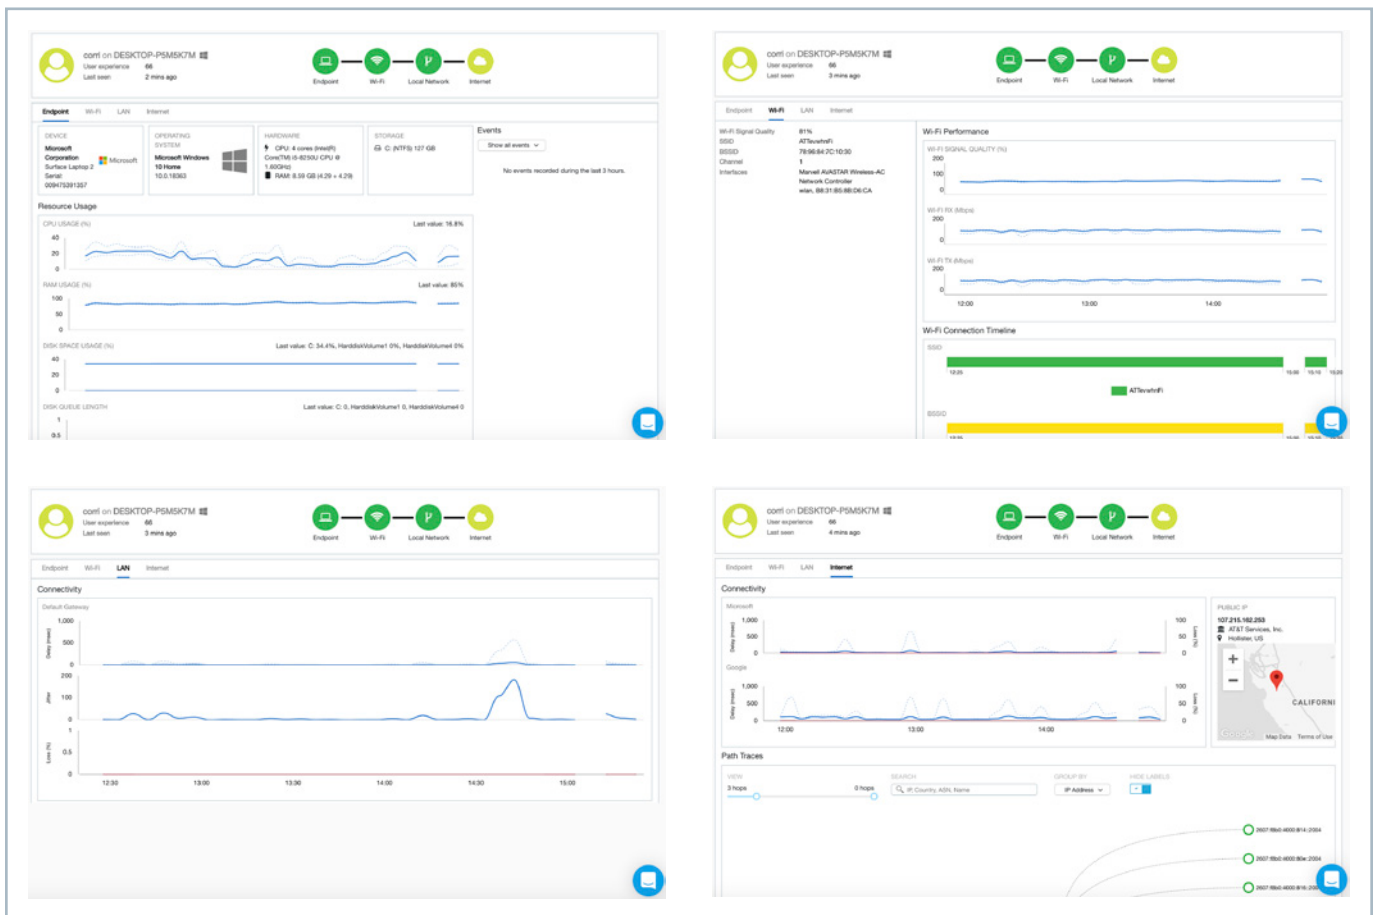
corri on DESKTOP-P5M5K7M
User experience 66
Last seen 2 mins ago

Endpoint Wi-Fi Local Network Internet

Endpoint Wi-Fi LAN Internet

DEVICE
Microsoft Corporation Surface Laptop 2
Serial: 009475391357

OPERATING SYSTEM
Microsoft Windows 10 Home 10.0.18363

HARDWARE
CPU: 4 cores (Intel(R) Core(TM) i5-8250U CPU @ 1.60GHz)
RAM: 8.59 GB (4.29 + 4.29)

STORAGE
C: (NTFS) 127 GB

Events
Show all events
No events recorded during the last 3 hours.

Resource Usage
CPU USAGE (%) Last value: 16.8%
40 20 0
RAM USAGE (%) Last value: 85%
100 50 0
DISK SPACE USAGE (%) Last value: C: 34.4%, HarddiskVolume1 0%, HarddiskVolume4 0%
40 20 0
DISK QUEUE LENGTH Last value: C: 0, HarddiskVolume1 0, HarddiskVolume4 0
1 0.5

corri on DESKTOP-P5M5K7M
User experience 66
Last seen 3 mins ago

Endpoint Wi-Fi Local Network Internet

Endpoint Wi-Fi LAN Internet

Wi-Fi Signal Quality 81%
SSID ATTevwhnFi
BSSID 78:96:84:7C:10:30
Channel 1
Interfaces Marvell AVASTAR Wireless-AC Network Controller
wlan, B8:31:B5:8B:D6:CA

Wi-Fi Performance
WI-FI SIGNAL QUALITY (%)
200 100 0
WI-FI RX (Mbps)
200 0
WI-FI TX (Mbps)
200 0
12:00 13:00 14:00

Wi-Fi Connection Timeline
SSID
12:25 15:00 15:10 15:20
ATTevwhnFi
BSSID

corri on DESKTOP-P5M5K7M
User experience 66
Last seen 3 mins ago

Endpoint Wi-Fi Local Network Internet

Endpoint Wi-Fi LAN Internet

Connectivity
Default Gateway
Delay (msec) 1,000 500 0
Jitter 200 100 0
Loss (%) 1 0.5 0
12:30 13:00 13:30 14:00 14:30 15:00

corri on DESKTOP-P5M5K7M
User experience 66
Last seen 4 mins ago

Endpoint Wi-Fi Local Network Internet

Endpoint Wi-Fi LAN Internet

Connectivity
Microsoft
Delay (msec) 1,000 500 0
100 50 0
Google
Delay (msec) 1,000 500 0
100 50 0
12:00 13:00 14:00

PUBLIC IP
107.215.182.253
AT&T Services, Inc.
Hollister, US
+
−
CALIFORNI
Google Map Data Terms of Use

Path Traces
VIEW
3 hops 0 hops
SEARCH
IP, Country, ASN, Name
GROUP BY
IP Address
HIDE LABELS

2607:f8b0:4000:814::2004
2607:f8b0:4000:80e::2004
2607:f8b0:4000:816::200